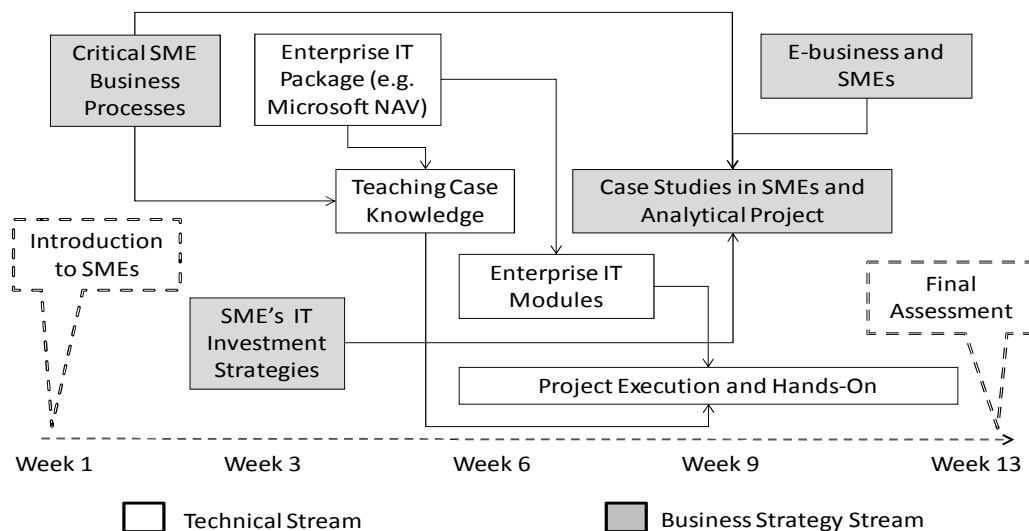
Critical SME Business Processes

Enterprise IT Package (e.g. Microsoft NAV)

E-business and SMEs

Teaching Case Knowledge

Case Studies in SMEs and Analytical Project

Introduction to SMEs

Enterprise IT Modules

Final Assessment

SME's IT Investment Strategies

Project Execution and Hands-On

Week 1

Week 3

Week 6

Week 9

Week 13

Technical Stream

Business Strategy Stream